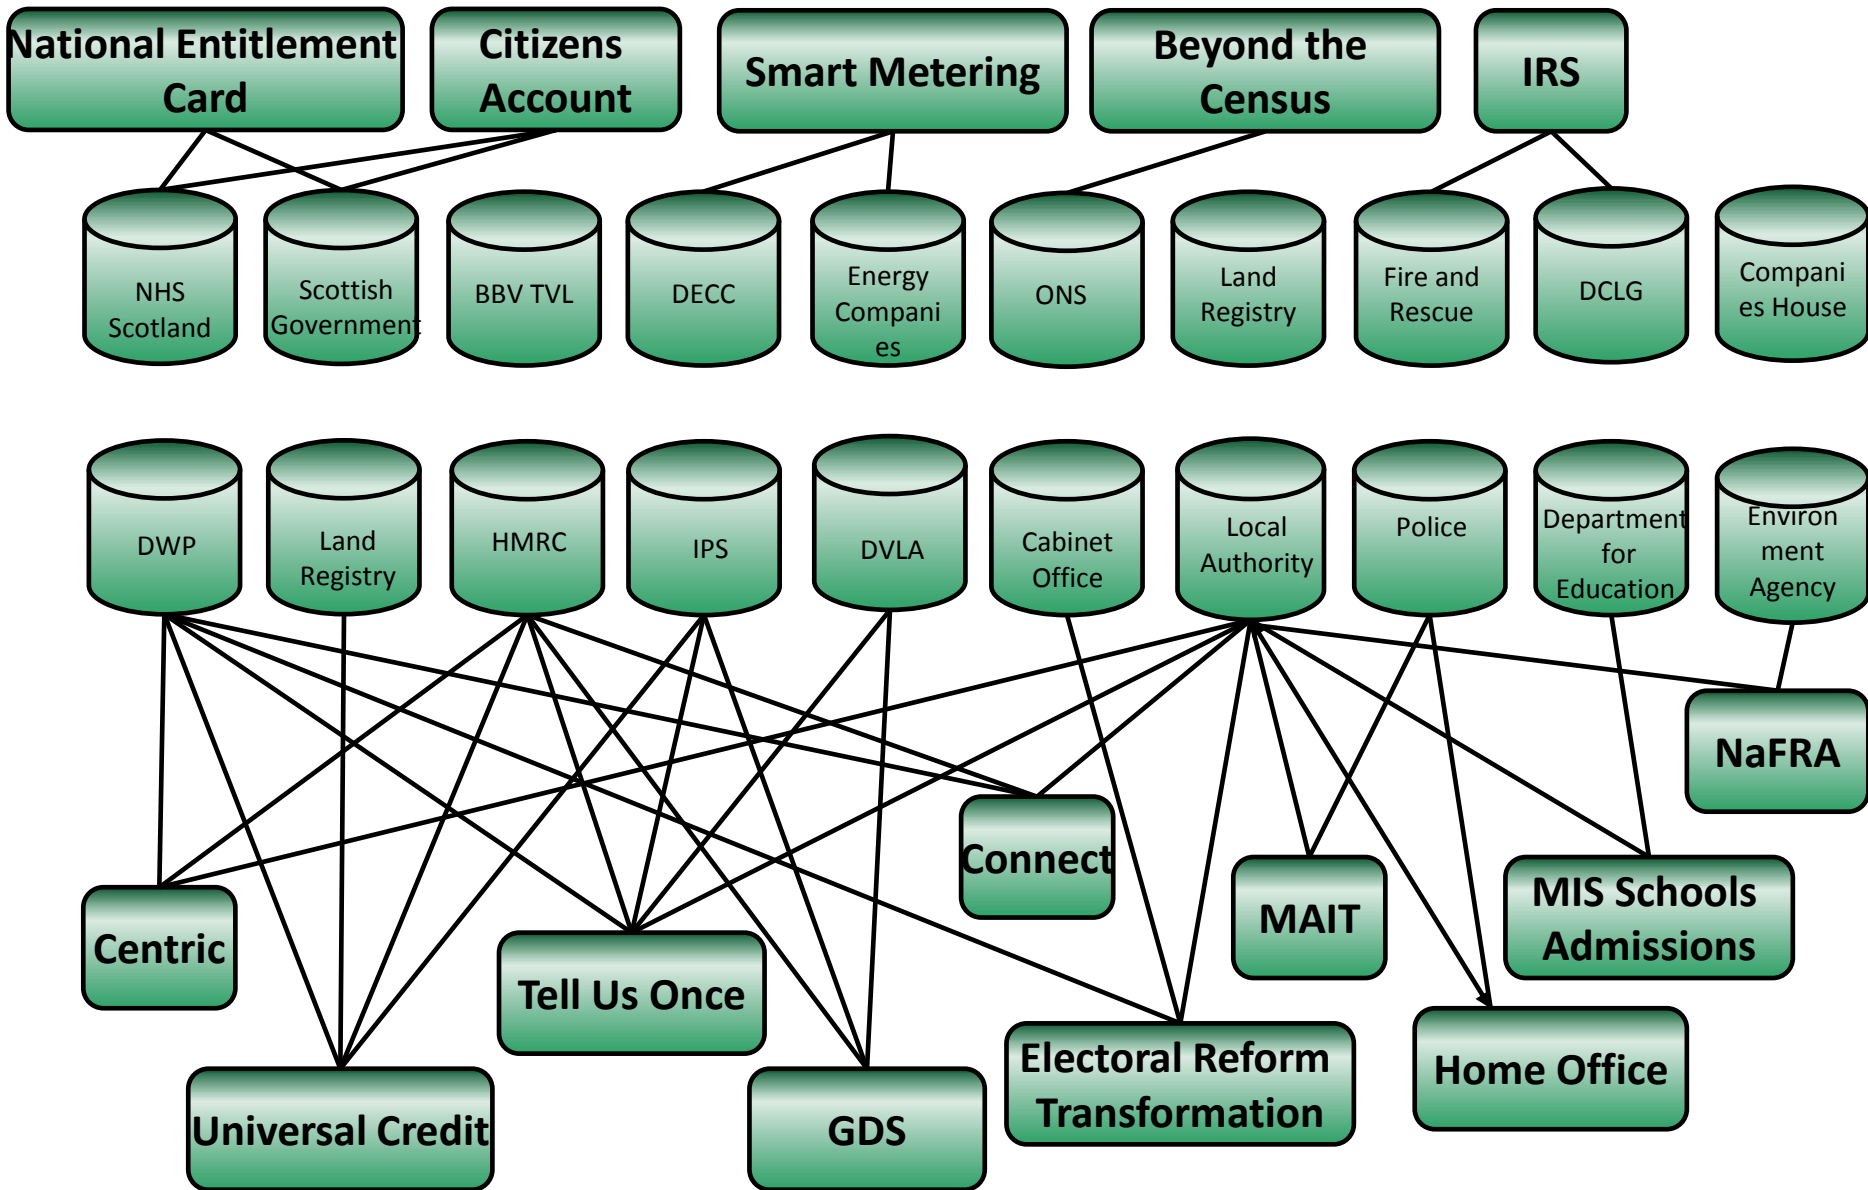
National Entitlement Card

Citizens Account

Smart Metering

Beyond the Census

IRS

NHS Scotland

Scottish Government

BBV TVL

DECC

Energy Compani es

ONS

Land Registry

Fire and Rescue

DCLG

Compani es House

DWP

Land Registry

HMRC

IPS

DVLA

Cabinet Office

Local Authority

Police

Department for Education

Environ ment Agency

NaFRA

Connect

Centric

MAIT

MIS Schools Admissions

Tell Us Once

Electoral Reform Transformation

Home Office

Universal Credit

GDS